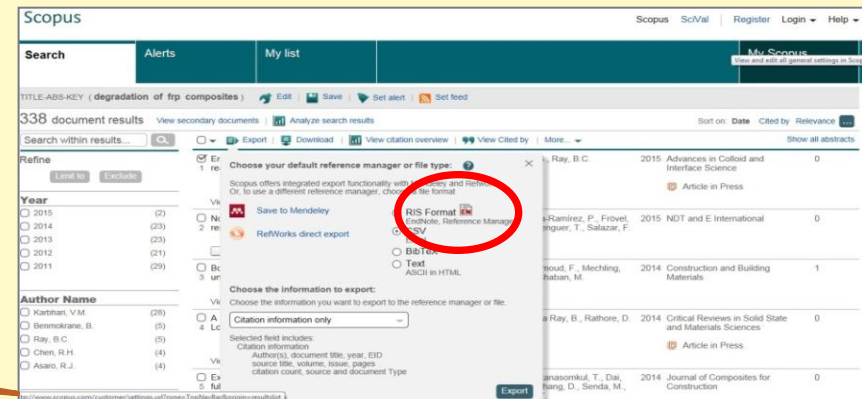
Scopus

Scopus SciVal | Register Login ▾ Help ▾

Search | Alerts | My list | My Scopus

View and edit all general settings in Scop

TITLE-ABS-KEY ( degradation of frp composites ) Edit | Save | Set alert | Set feed

338 document results View secondary documents | Analyze search results

Sort on: Date Cited by Relevance

Search within results...

Export | Download | View citation overview | View Cited by | More... ▾

Show all abstracts

Refine

Limit to Exclude

Year

| | |
|---|---|
| 2015 | (2) |
| 2014 | (23) |
| 2013 | (23) |
| 2012 | (21) |
| 2011 | (29) |

Author Name

| | |
|---|---|
| Karbhari, V.M. | (28) |
| Benmokrane, B. | (5) |
| Ray, B.C. | (5) |
| Chen, R.H. | (4) |
| Asaro, R.J. | (4) |

Choose your default reference manager or file type:

Scopus offers integrated export functionality with Mendeley and RefWorks. Or, to use a different reference manager, choose a file format

Save to Mendeley

RefWorks direct export

RIS Format
EndNote, Reference Manager

CSV

BibTeX

Text
ASCII in HTML

Choose the information to export:

Choose the information you want to export to the reference manager or file.

Citation information only

Selected field includes:
Citation information
Author(s), document title, year, EID
source title, volume, issue, pages
citation count, source and document Type

Export

1 re... , Ray, B.C. 2015 Advances in Colloid and Interface Science 0
Article in Press

2 re... a-Ramírez, P., Frövel, ...enguer, T., Salazar, F. 2015 NDT and E International 0

3 un... moud, F., Mechling, ...haban, M. 2014 Construction and Building Materials 1

4 Lo... a Ray, B., Rathore, D. 2014 Critical Reviews in Solid State and Materials Sciences 0
Article in Press

5 ful... anasomkul, T., Dai, ...hang, D., Senda, M., 2014 Journal of Composites for Construction 0

http://www.scopus.com/customer/settings.uri?zone=ToolbarBar&origin=resultslist